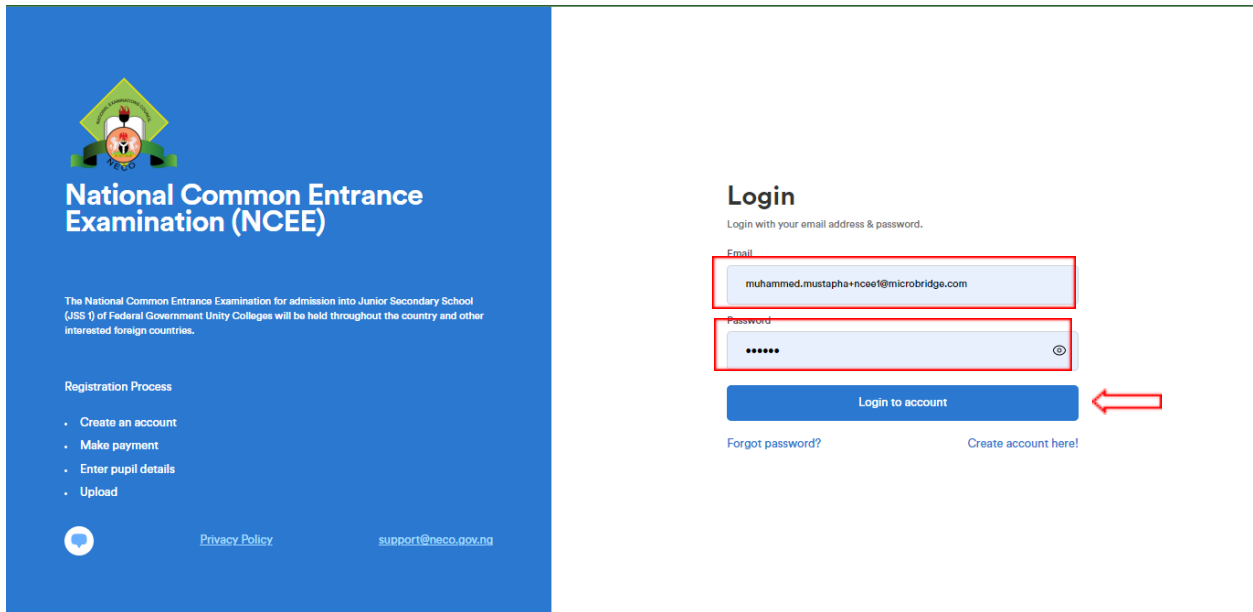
NATIONAL EXAMINATIONS COUNCIL
NECO

National Common Entrance Examination (NCEE)

The National Common Entrance Examination for admission into Junior Secondary School (JSS 1) of Federal Government Unity Colleges will be held throughout the country and other interested foreign countries.

Registration Process

- Create an account
- Make payment
- Enter pupil details
- Upload

Privacy Policy

support@neco.gov.ng

Login

Login with your email address & password.

Email

muhammed.mustapha+ncee1@microbridge.com

Password

••••••

Login to account

Forgot password?

Create account here!